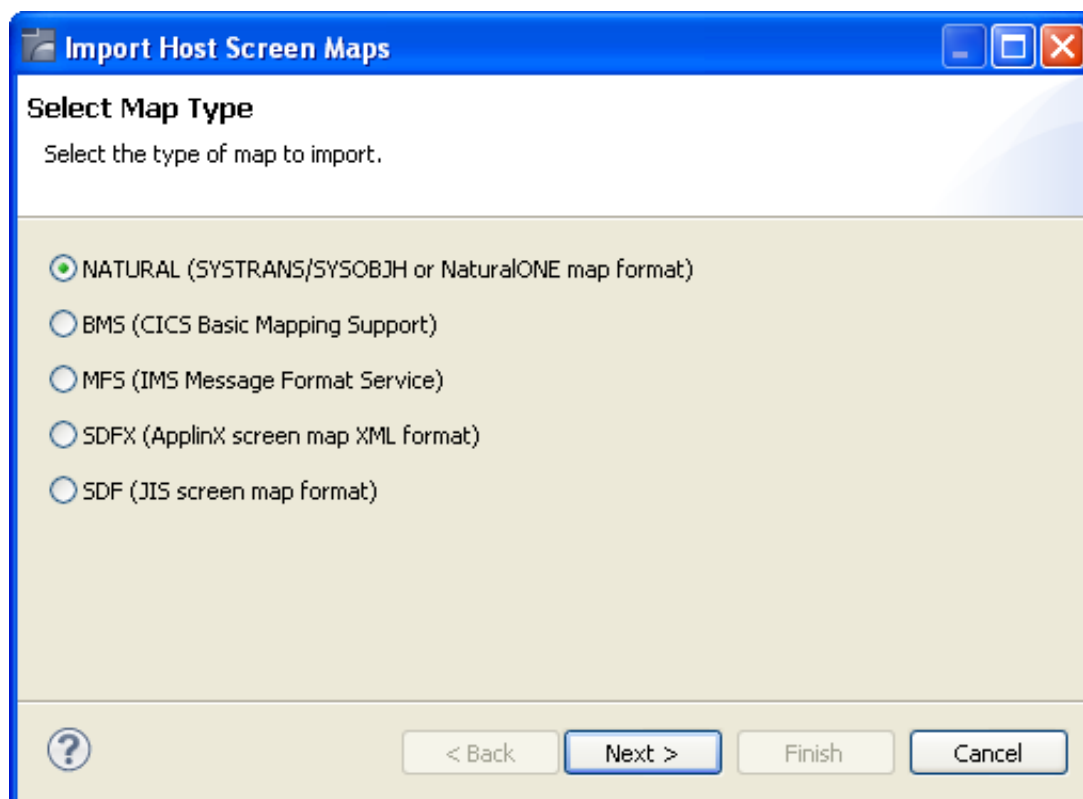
Import Host Screen Maps

Select Map Type

Select the type of map to import.

NATURAL (SYSTRANS/SYSOBJH or NaturalONE map format)

BMS (CICS Basic Mapping Support)

MFS (IMS Message Format Service)

SDFX (ApplinX screen map XML format)

SDF (JIS screen map format)

?

< Back

Next >

Finish

Cancel